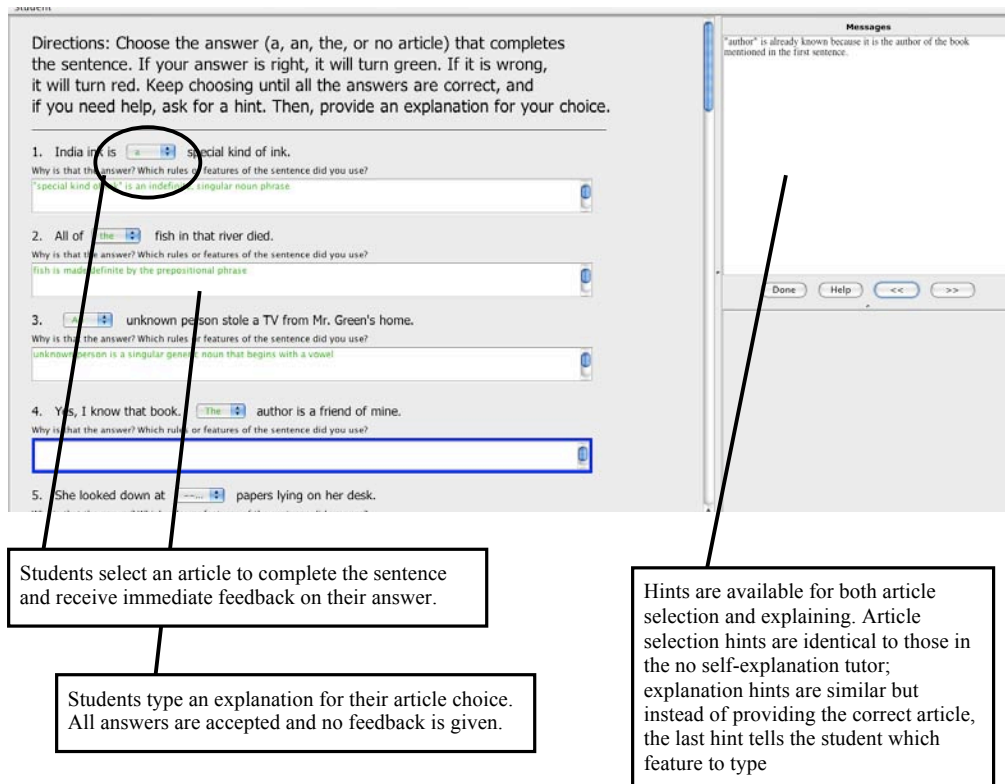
Student

Directions: Choose the answer (a, an, the, or no article) that completes the sentence. If your answer is right, it will turn green. If it is wrong, it will turn red. Keep choosing until all the answers are correct, and if you need help, ask for a hint. Then, provide an explanation for your choice.

1. India ink is a special kind of ink.
Why is that the answer? Which rules or features of the sentence did you use?
"special kind of ink" is an indefinite singular noun phrase

2. All of the fish in that river died.
Why is that the answer? Which rules or features of the sentence did you use?
fish is made definite by the prepositional phrase

3. An unknown person stole a TV from Mr. Green's home.
Why is that the answer? Which rules or features of the sentence did you use?
unknown person is a singular generic noun that begins with a vowel

4. Yes, I know that book. The author is a friend of mine.
Why is that the answer? Which rules or features of the sentence did you use?

5. She looked down at ---- papers lying on her desk.

Messages
"author" is already known because it is the author of the book mentioned in the first sentence.

Done Help << >>

Students select an article to complete the sentence and receive immediate feedback on their answer.

Students type an explanation for their article choice. All answers are accepted and no feedback is given.

Hints are available for both article selection and explaining. Article selection hints are identical to those in the no self-explanation tutor; explanation hints are similar but instead of providing the correct article, the last hint tells the student which feature to type